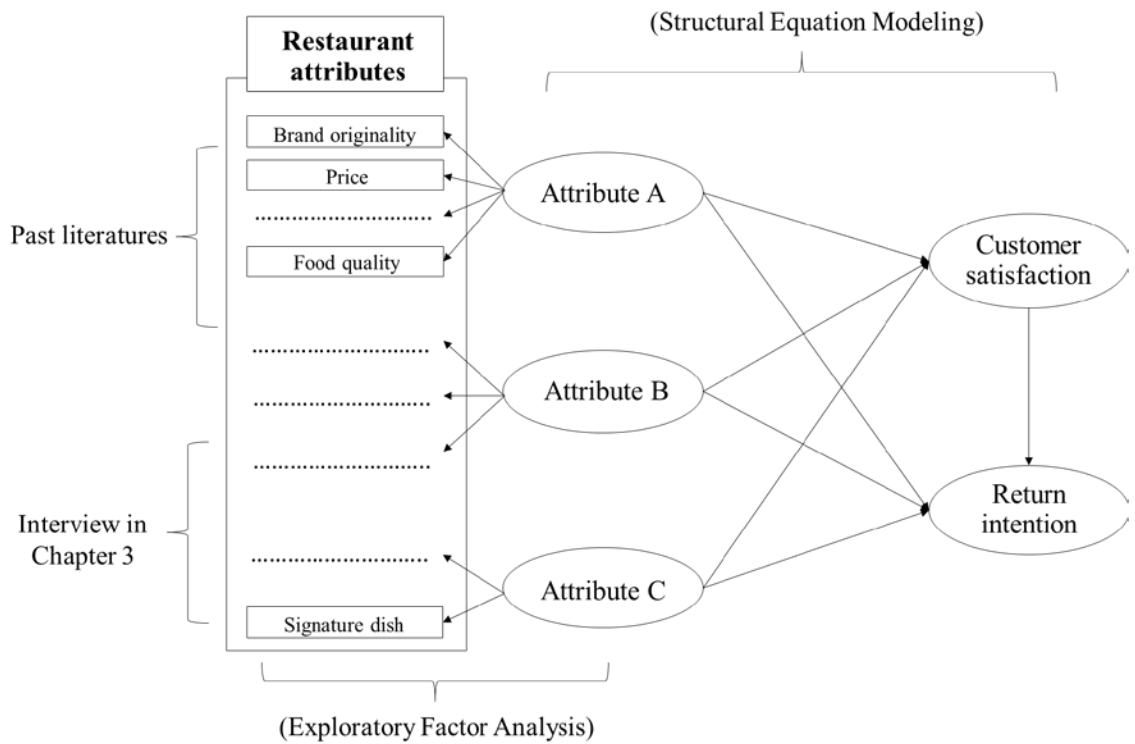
(Structural Equation Modeling)

Restaurant attributes

Brand originality

Price

..........................

Food quality

..........................

..........................

..........................

..........................

Signature dish

Past literatures

Interview in Chapter 3

Attribute A

Attribute B

Attribute C

Customer satisfaction

Return intention

(Exploratory Factor Analysis)